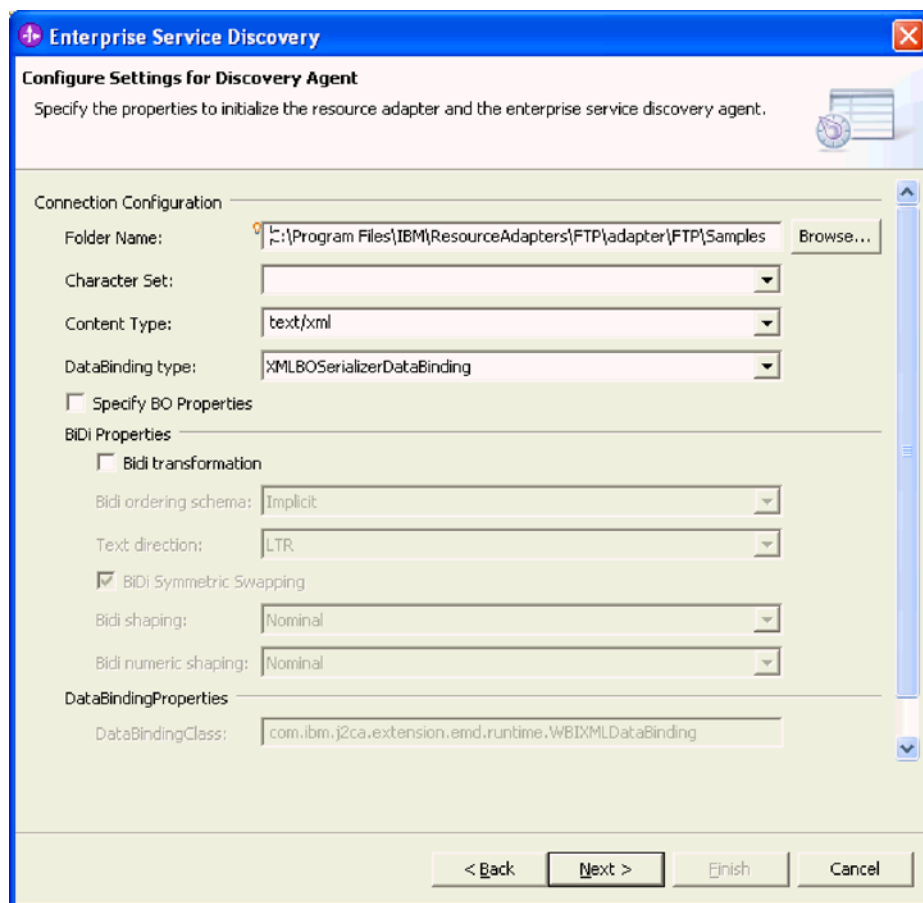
Enterprise Service Discovery

Configure Settings for Discovery Agent

Specify the properties to initialize the resource adapter and the enterprise service discovery agent.

Connection Configuration

Folder Name: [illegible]:\Program Files\IBM\ResourceAdapters\FTP\adapter\FTP\Samples Browse...

Character Set:

Content Type: text/xml

DataBinding type: XMLBOSerializerDataBinding

Specify BO Properties

BiDi Properties

Bidi transformation

Bidi ordering schema: Implicit

Text direction: LTR

BiDi Symmetric Swapping

Bidi shaping: Nominal

Bidi numeric shaping: Nominal

DataBindingProperties

DataBindingClass: com.ibm.j2ca.extension.emd.runtime.WBIXMLDataBinding

< Back Next > Finish Cancel